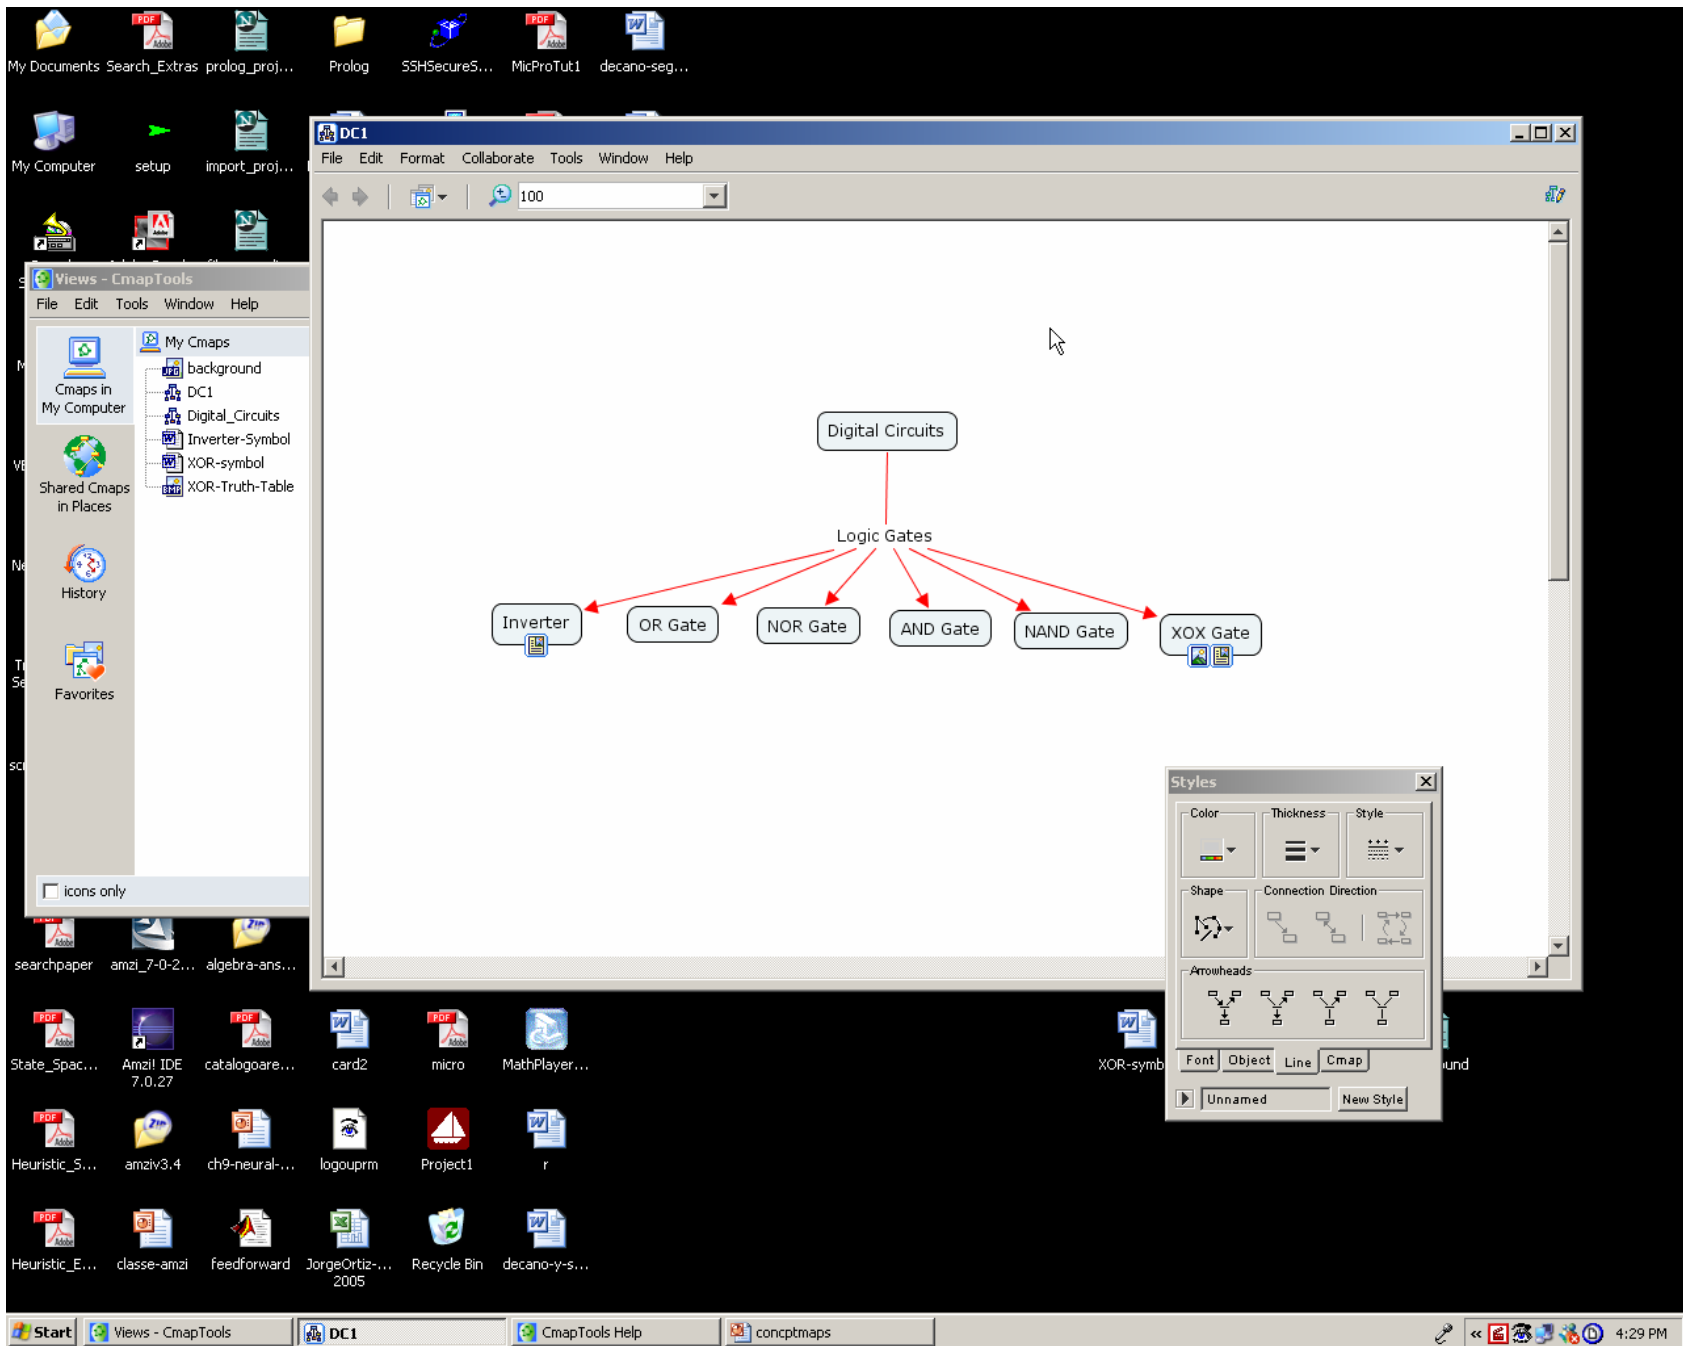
My Documents Search_Extras prolog_proj... Prolog SSHSecureS... MicProTut1 decano-seg...

My Computer setup import_proj...

DC1

File Edit Format Collaborate Tools Window Help

100

Views - CmapTools

File Edit Tools Window Help

Cmaps in My Computer

Shared Cmaps in Places

History

Favorites

My Cmaps
background
DC1
Digital_Circuits
Inverter-Symbol
XOR-symbol
XOR-Truth-Table

icons only

Digital Circuits

Logic Gates

Inverter
OR Gate
NOR Gate
AND Gate
NAND Gate
XOX Gate

Styles

Color
Thickness
Style
Shape
Connection Direction
Arrowheads

Font Object Line Cmap

Unnamed
New Style

searchpaper amzi_7-0-2... algebra-ans...

State_Spac... Amzi! IDE 7.0.27 catalogoare... card2 micro MathPlayer... XOR-symb und

Heuristic_S... amziv3.4 ch9-neural-... logouprm Project1 r

Heuristic_E... classe-amzi feedforward JorgeOrtiz-... 2005 Recycle Bin decano-y-s...

Start Views - CmapTools DC1 CmapTools Help concptmaps 4:29 PM